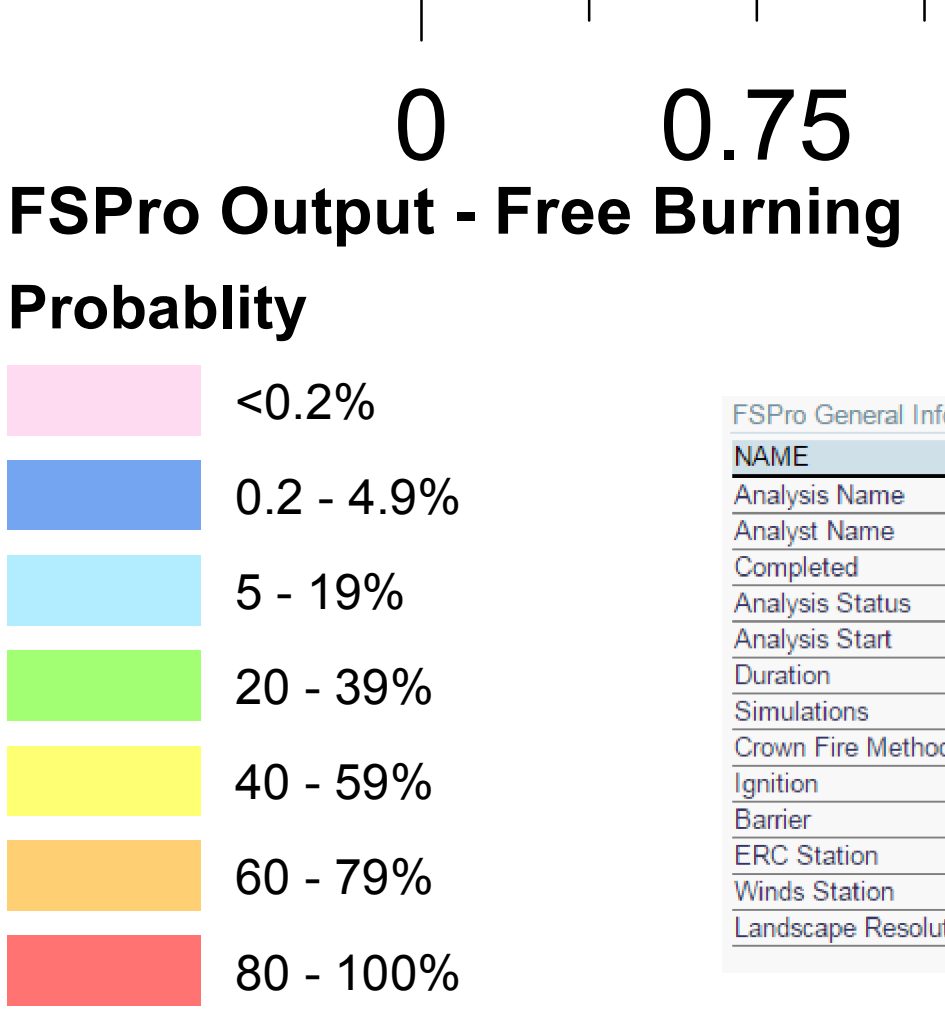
0 0.75

FSPro Output - Free Burning

Probablity

<0.2%

0.2 - 4.9%

5 - 19%

20 - 39%

40 - 59%

60 - 79%

80 - 100%

FSPro General Info

| NAME |
|---|
| Analysis Name |
| Analyst Name |
| Completed |
| Analysis Status |
| Analysis Start |
| Duration |
| Simulations |
| Crown Fire Metho |
| Ignition |
| Barrier |
| ERC Station |
| Winds Station |
| Landscape Resolu |